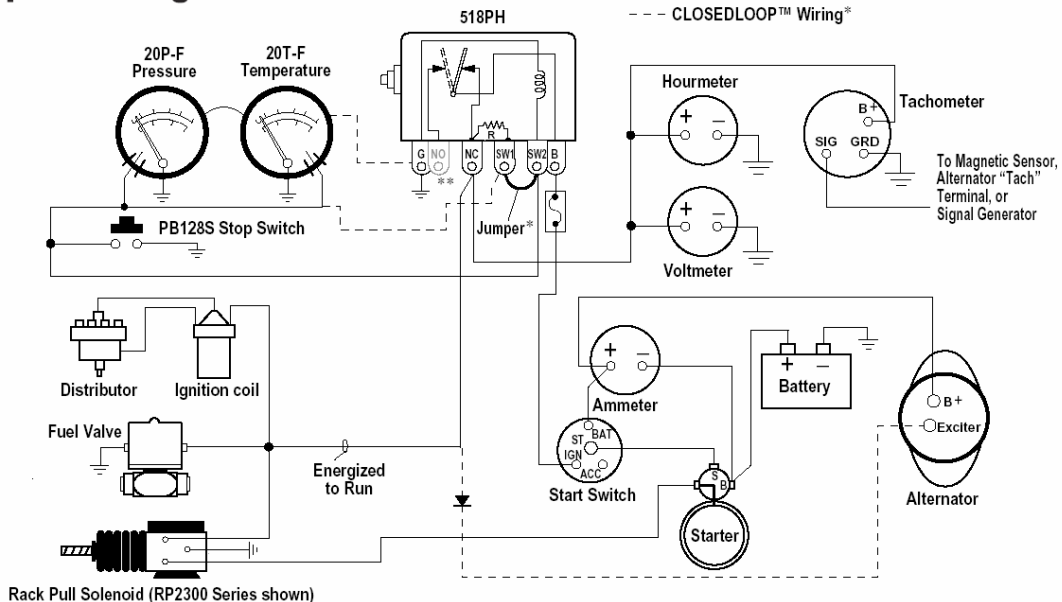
518PH

- - - CLOSEDLOOP™ Wiring*

20P-F Pressure

20T-F Temperature

G NO NC SW1 SW2 B

R

**

Jumper*

PB128S Stop Switch

Hourmeter

+ −

Tachometer

B+

SIG GRD

To Magnetic Sensor, Alternator "Tach" Terminal, or Signal Generator

+ −

Voltmeter

Distributor

Ignition coil

Fuel Valve

Energized to Run

+ −

Ammeter

+ −

Battery

B+

Exciter

Alternator

ST BAT IGN ACC

Start Switch

S B

Starter

Rack Pull Solenoid (RP2300 Series shown)